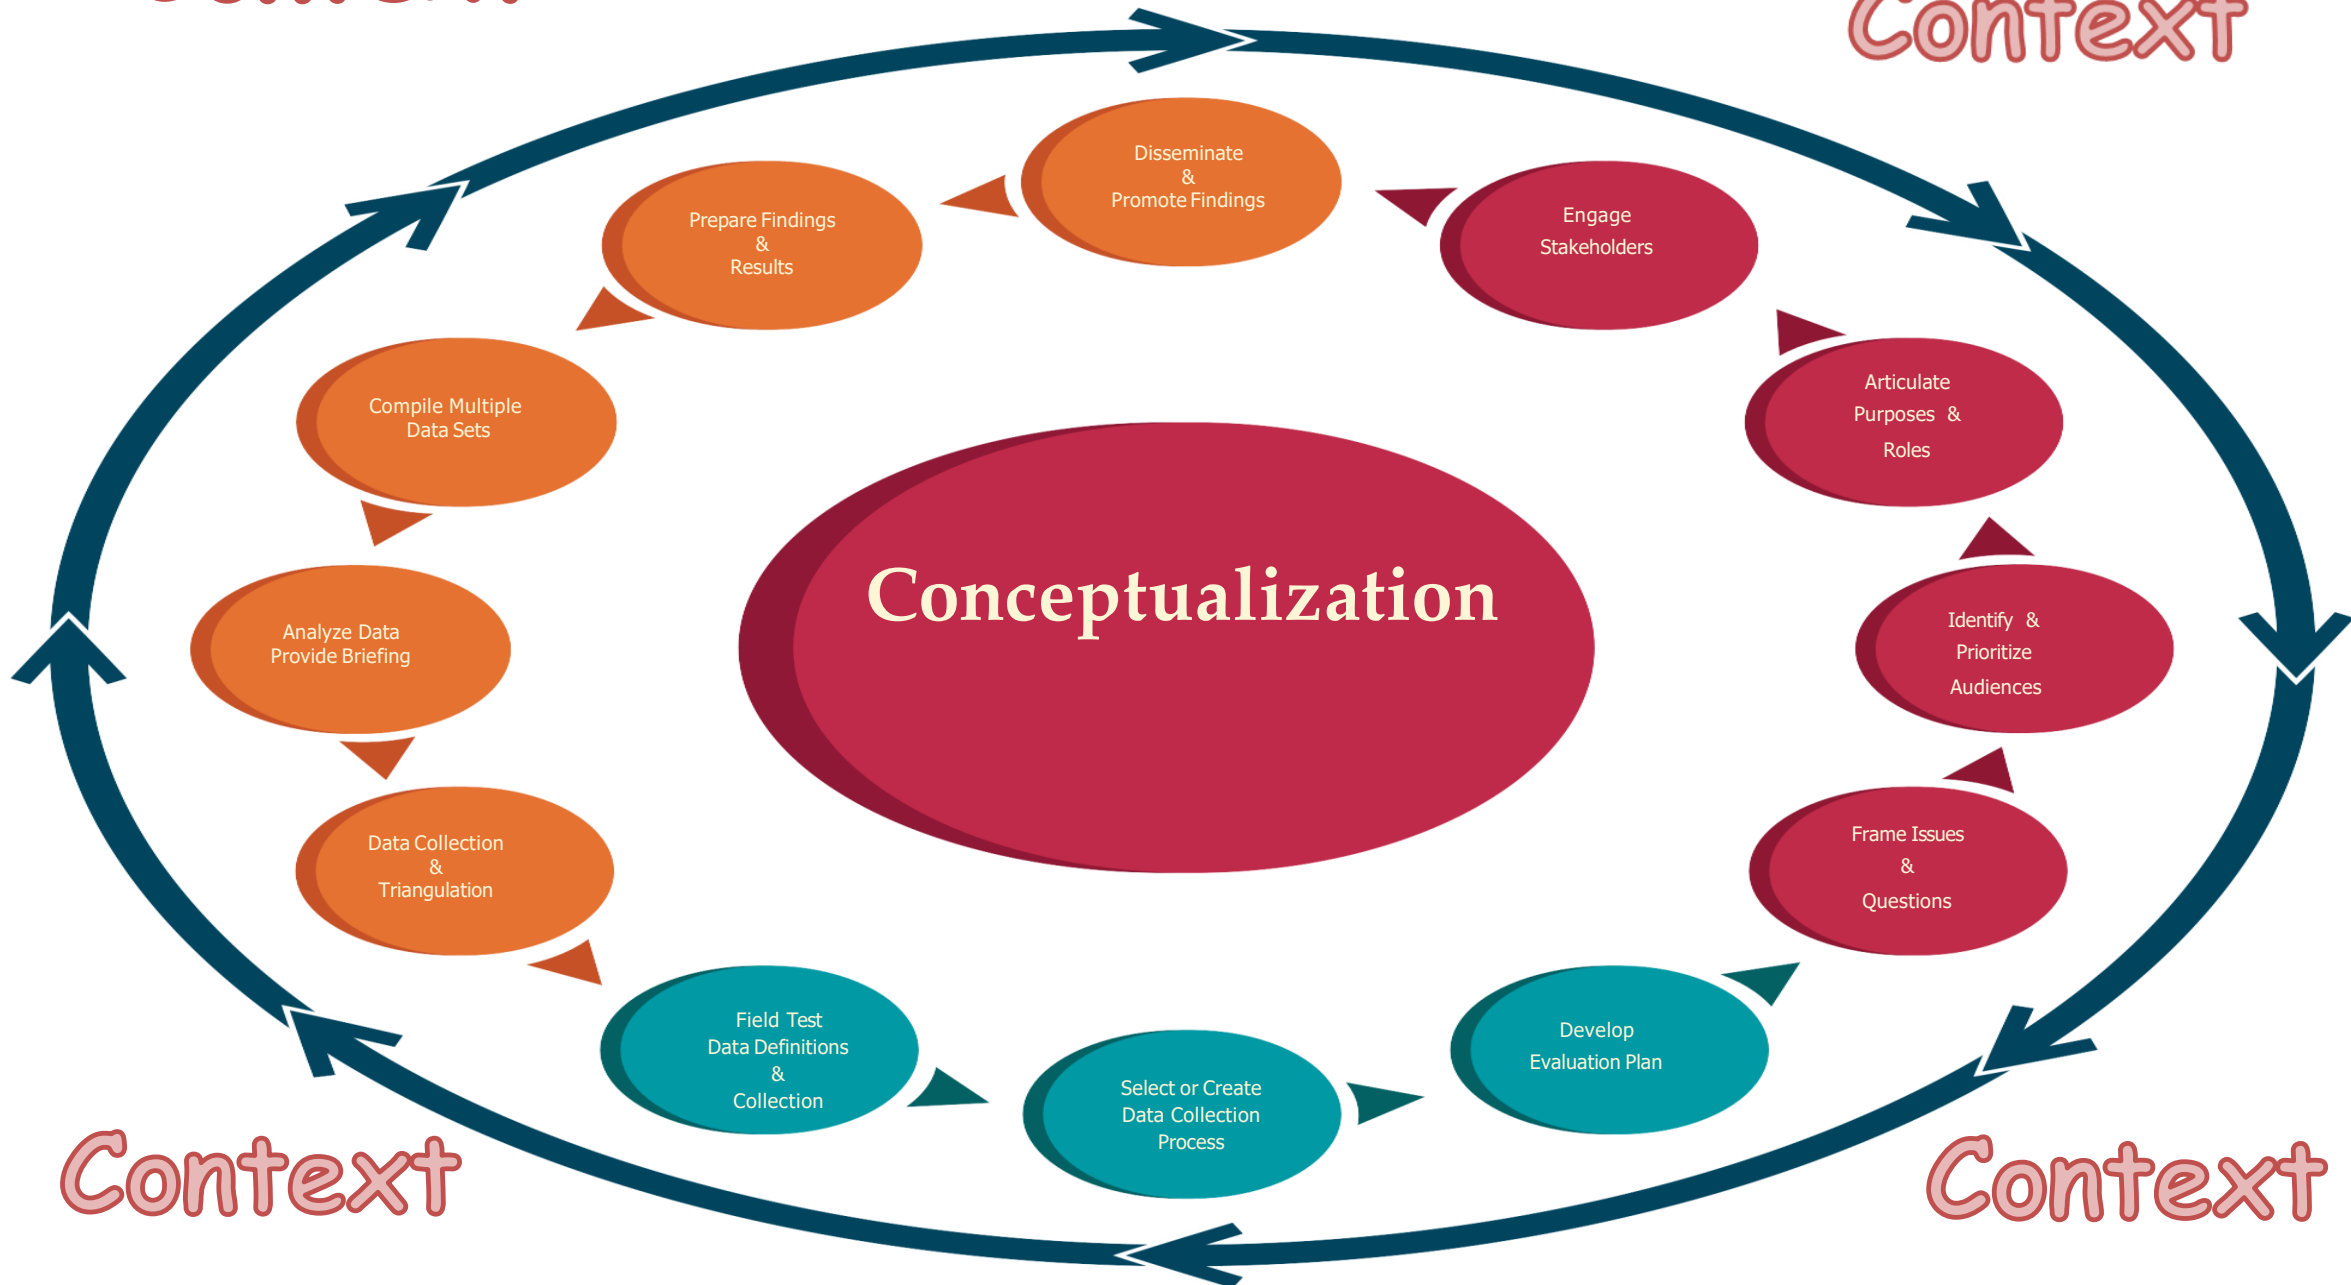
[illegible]

Context

Disseminate
&
Promote Findings

Engage
Stakeholders

Articulate
Purposes &
Roles

Identify &
Prioritize
Audiences

Frame Issues
&
Questions

Develop
Evaluation Plan

Select or Create
Data Collection
Process

Field Test
Data Definitions
&
Collection

Data Collection
&
Triangulation

Analyze Data
Provide Briefing

Compile Multiple
Data Sets

Prepare Findings
&
Results

Conceptualization

Context

Context